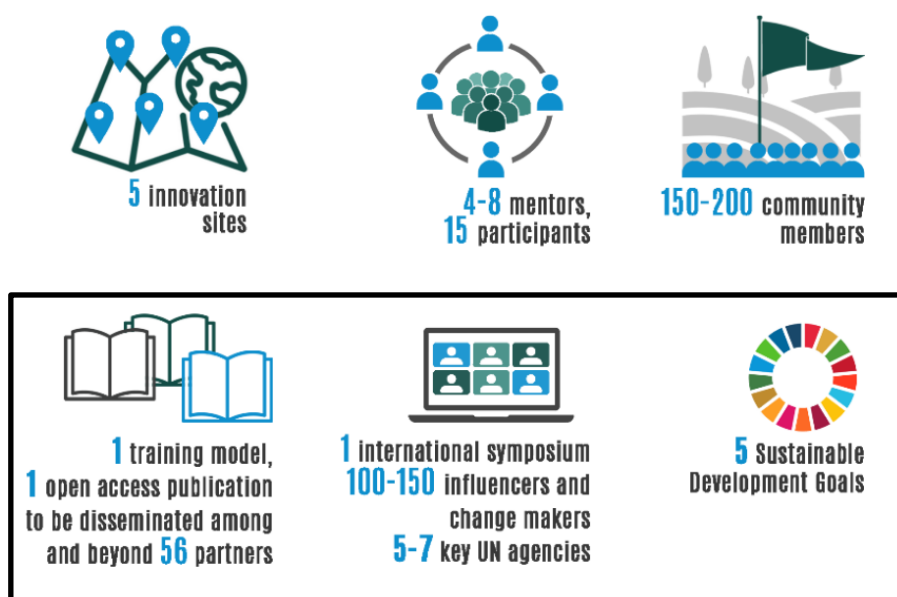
5 innovation sites

4-8 mentors, 15 participants

150-200 community members

1 training model, 1 open access publication to be disseminated among and beyond 56 partners

1 international symposium 100-150 influencers and change makers 5-7 key UN agencies

5 Sustainable Development Goals